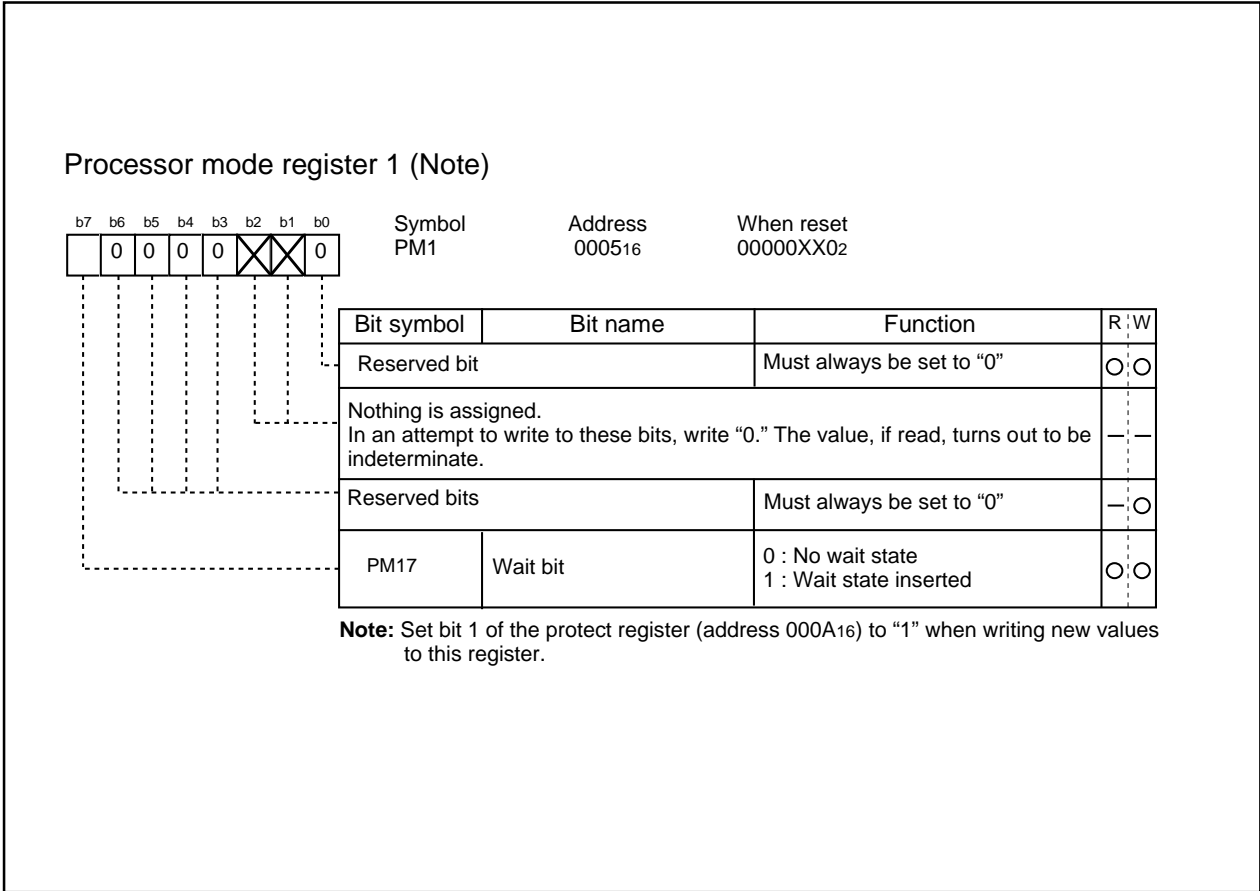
Processor mode register 1 (Note)

b7 b6 b5 b4 b3 b2 b1 b0

0 0 0 0 0

Symbol PM1

Address $0005_{16}$

When reset $00000XX0_2$

| Bit symbol | Bit name | Function | R | W |
|---|---|---|---|---|
| Reserved bit | | Must always be set to "0" | ○ | ○ |
| Nothing is assigned. In an attempt to write to these bits, write "0." The value, if read, turns out to be indeterminate. | | | — | — |
| Reserved bits | | Must always be set to "0" | — | ○ |
| PM17 | Wait bit | 0 : No wait state<br>1 : Wait state inserted | ○ | ○ |

**Note:** Set bit 1 of the protect register (address $000A_{16}$) to "1" when writing new values to this register.